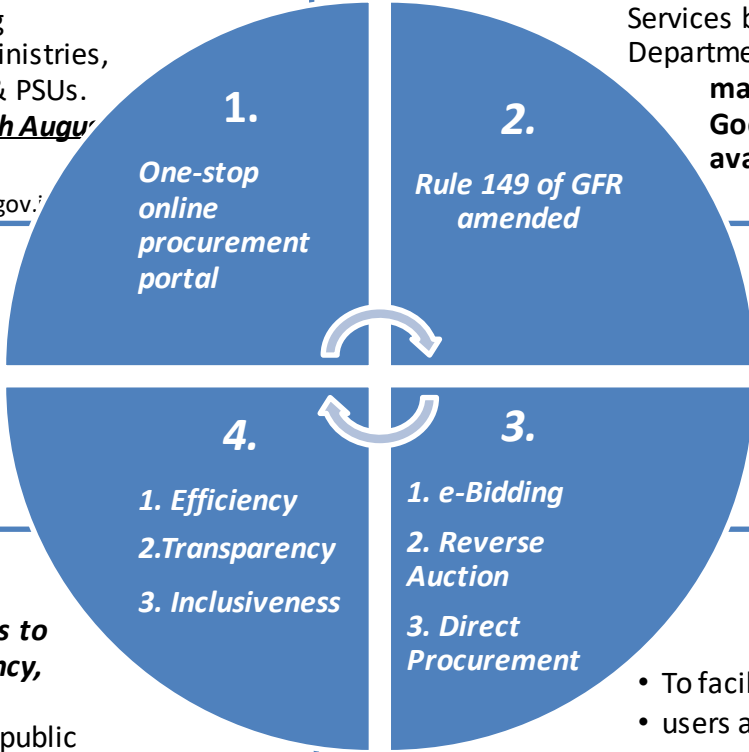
g
inistries,
& PSUs.
h Augu

gov.

1.

One-stop online procurement portal

2.

Rule 149 of GFR amended

Services b
Departme
ma
Goo
ava

4.

1. Efficiency

2.Transparency

3. Inclusiveness

3.

1. e-Bidding

2. Reverse Auction

3. Direct Procurement

s to
ncy,

public

• To facil
• users a